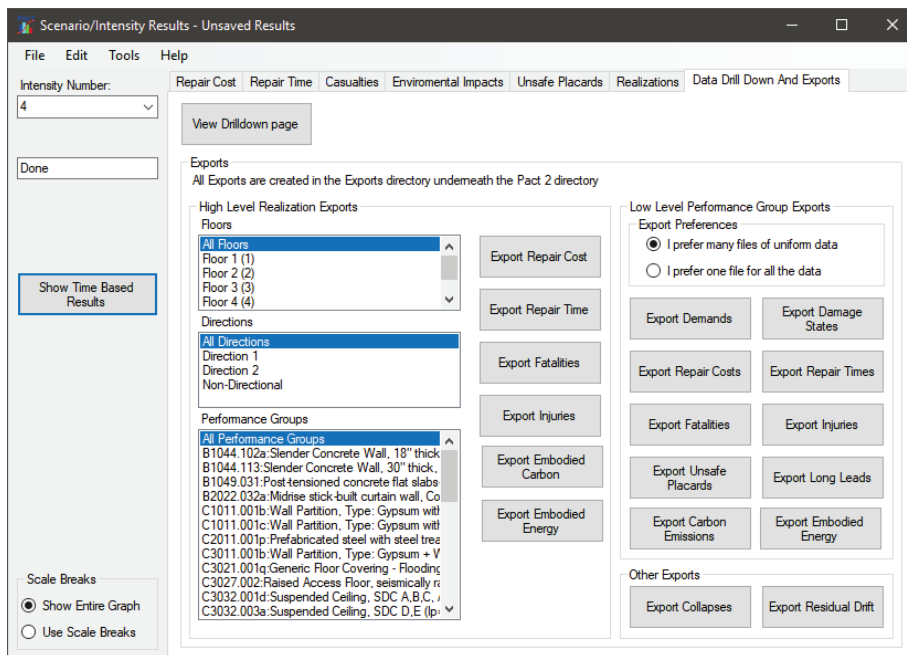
Scenario/Intensity Results - Unsaved Results

File Edit Tools Help

Intensity Number:
4

Done

Show Time Based Results

Scale Breaks
Show Entire Graph
Use Scale Breaks

Repair Cost | Repair Time | Casualties | Enviromental Impacts | Unsafe Placards | Realizations | Data Drill Down And Exports

View Drilldown page

Exports
All Exports are created in the Exports directory underneath the Pact 2 directory

High Level Realization Exports
Floors
All Floors
Floor 1 (1)
Floor 2 (2)
Floor 3 (3)
Floor 4 (4)

Directions
All Directions
Direction 1
Direction 2
Non-Directional

Performance Groups
All Performance Groups
B1044.102a:Slender Concrete Wall, 18" thick
B1044.113:Slender Concrete Wall, 30" thick,
B1049.031:Post-tensioned concrete flat slabs
B2022.032a:Midrise stick-built curtain wall, Co
C1011.001b:Wall Partition, Type: Gypsum with
C1011.001c:Wall Partition, Type: Gypsum with
C2011.001p:Prefabricated steel with steel trea
C3011.001b:Wall Partition, Type: Gypsum + W
C3021.001q:Generic Floor Covering - Flooding
C3027.002:Raised Access Floor, seismically ra
C3032.001d:Suspended Ceiling, SDC A,B,C, A
C3032.003a:Suspended Ceiling, SDC D,E (Ip-

Export Repair Cost
Export Repair Time
Export Fatalities
Export Injuries
Export Embodied Carbon
Export Embodied Energy

Low Level Performance Group Exports
Export Preferences
I prefer many files of uniform data
I prefer one file for all the data

Export Demands
Export Damage States
Export Repair Costs
Export Repair Times
Export Fatalities
Export Injuries
Export Unsafe Placards
Export Long Leads
Export Carbon Emissions
Export Embodied Energy

Other Exports
Export Collapses
Export Residual Drift